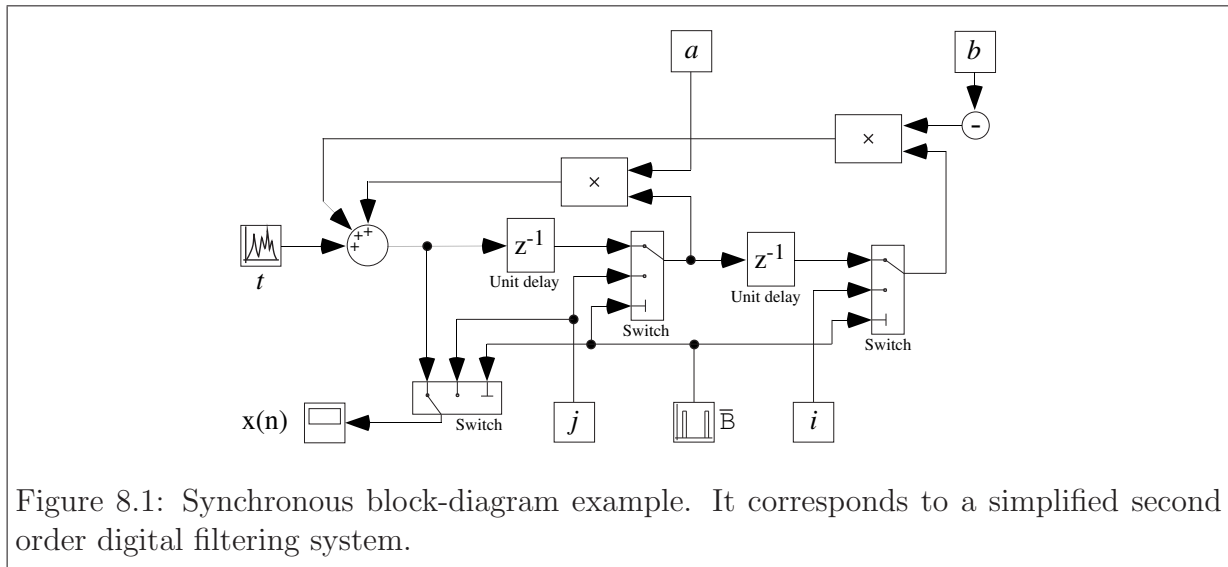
a

b

-

×

×

+
+
+

t

$z^{-1}$

Unit delay

$z^{-1}$

Unit delay

Switch

Switch

x(n)

Switch

j

$\overline{B}$

i

Figure 8.1: Synchronous block-diagram example. It corresponds to a simplified second order digital filtering system.